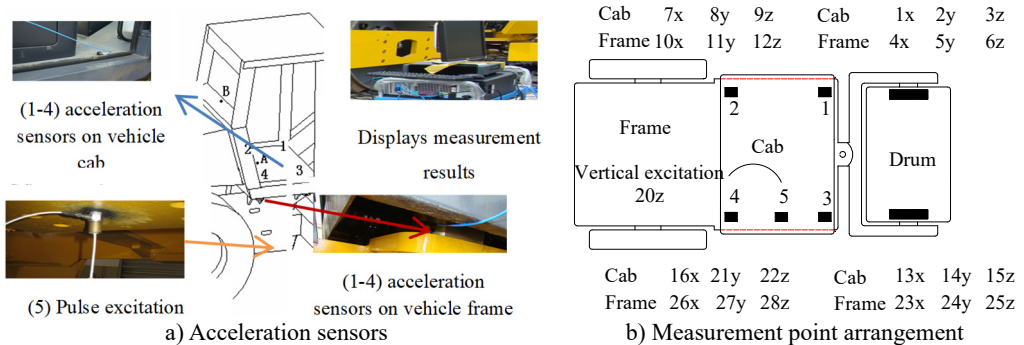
(1-4) acceleration sensors on vehicle cab

B

2 A 1

4 3

Displays measurement results

(5) Pulse excitation

(1-4) acceleration sensors on vehicle frame

a) Acceleration sensors

| Cab | 7x | 8y | 9z | Cab | 1x | 2y | 3z |
|---|---|---|---|---|---|---|---|
| Frame | 10x | 11y | 12z | Frame | 4x | 5y | 6z |

Frame

Vertical excitation 20z

2 1

Cab

4 5 3

Drum

| Cab | 16x | 21y | 22z | Cab | 13x | 14y | 15z |
|---|---|---|---|---|---|---|---|
| Frame | 26x | 27y | 28z | Frame | 23x | 24y | 25z |

b) Measurement point arrangement